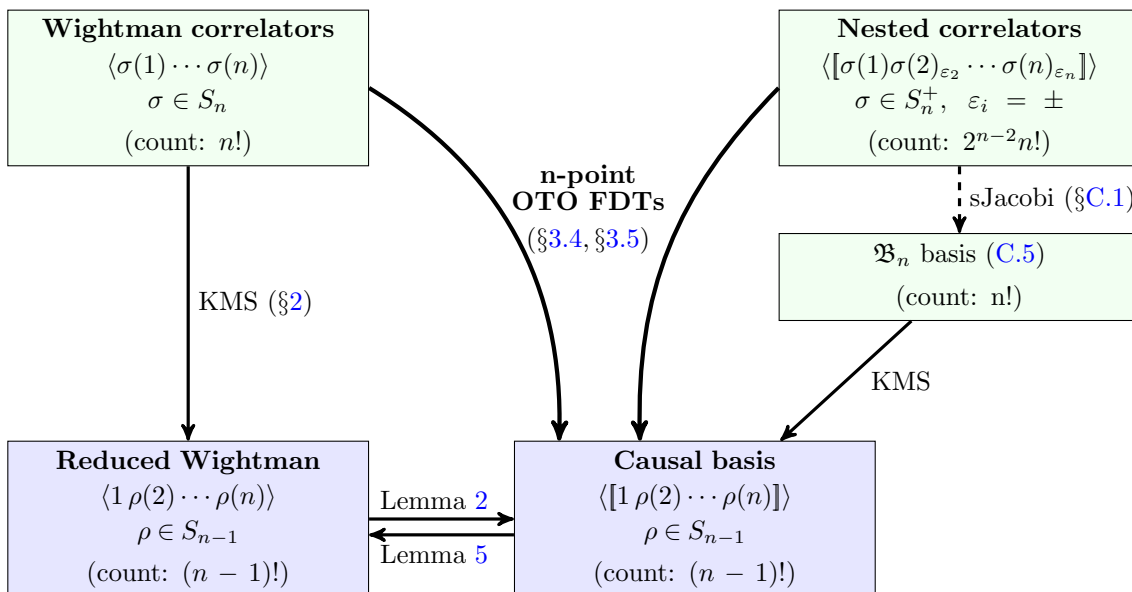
**Wightman correlators**
$\langle \sigma(1) \cdots \sigma(n) \rangle$
$\sigma \in S_n$
(count: $n!$)

**Nested correlators**
$\langle [\![ \sigma(1)\sigma(2)_{\varepsilon_2} \cdots \sigma(n)_{\varepsilon_n} ]\!] \rangle$
$\sigma \in S_n^+, \ \ \varepsilon_i \ = \ \pm$
(count: $2^{n-2}n!$)

**n-point**
**OTO FDTs**
(§3.4, §3.5)

sJacobi (§C.1)

$\mathfrak{B}_n$ basis (C.5)
(count: n!)

KMS (§2)

KMS

**Reduced Wightman**
$\langle 1\, \rho(2) \cdots \rho(n) \rangle$
$\rho \in S_{n-1}$
(count: $(n\,-\,1)!$)

Lemma 2

Lemma 5

**Causal basis**
$\langle [\![ 1\, \rho(2) \cdots \rho(n) ]\!] \rangle$
$\rho \in S_{n-1}$
(count: $(n\,-\,1)!$)